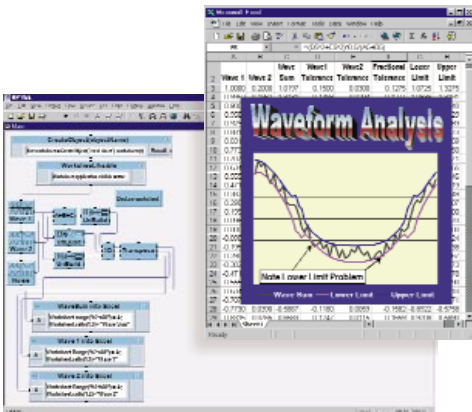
Microsoft Excel
File Edit View Insert Format Tools Data Window Help
=(D3+C3)/2-(E3+G3)

| | | | | | | | |
|---|---|---|---|---|---|---|---|
| Wave 1 | Wave 2 | Wave Sum | Wave1 Tolerance | Wave2 Tolerance | Fractional Tolerance | Lower Limit | Upper Limit |
| 1.0080 | 0.2008 | 1.0737 | 0.1500 | 0.0300 | 0.1275 | 1.0725 | 1.3275 |

Waveform Analysis

Note Lower Limit Problem

Wave Sum — Lower Limit — Upper Limit

-0.7730 0.0208 -0.5607 -0.1160 0.0059 -0.1662 -0.8522 -0.5798

Sheet1

Ready

Main

CreateObject(ExcelServer)

WorksheetCreate

Data Input

Wave 1

Wave 2

Waveform

Wave Sum To Excel

Wave 1 To Excel

Wave 2 To Excel